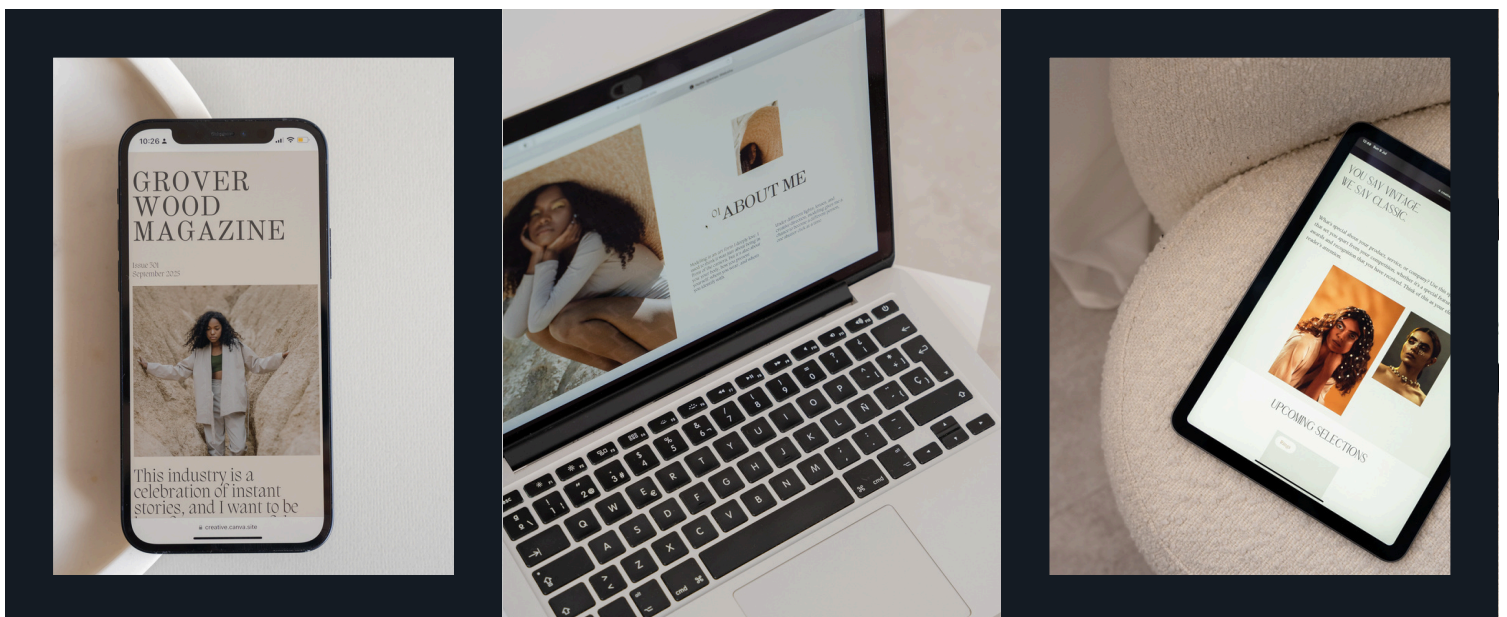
10:26

GROVER WOOD MAGAZINE

Issue 501
September 2025

This industry is a celebration of instant stories, and I want to be

creative.canva.site

01 ABOUT ME

YOU SAY VINTAGE. WE SAY CLASSIC.

What's special about your product, service, or company? Use this space to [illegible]

UPCOMING SELECTIONS